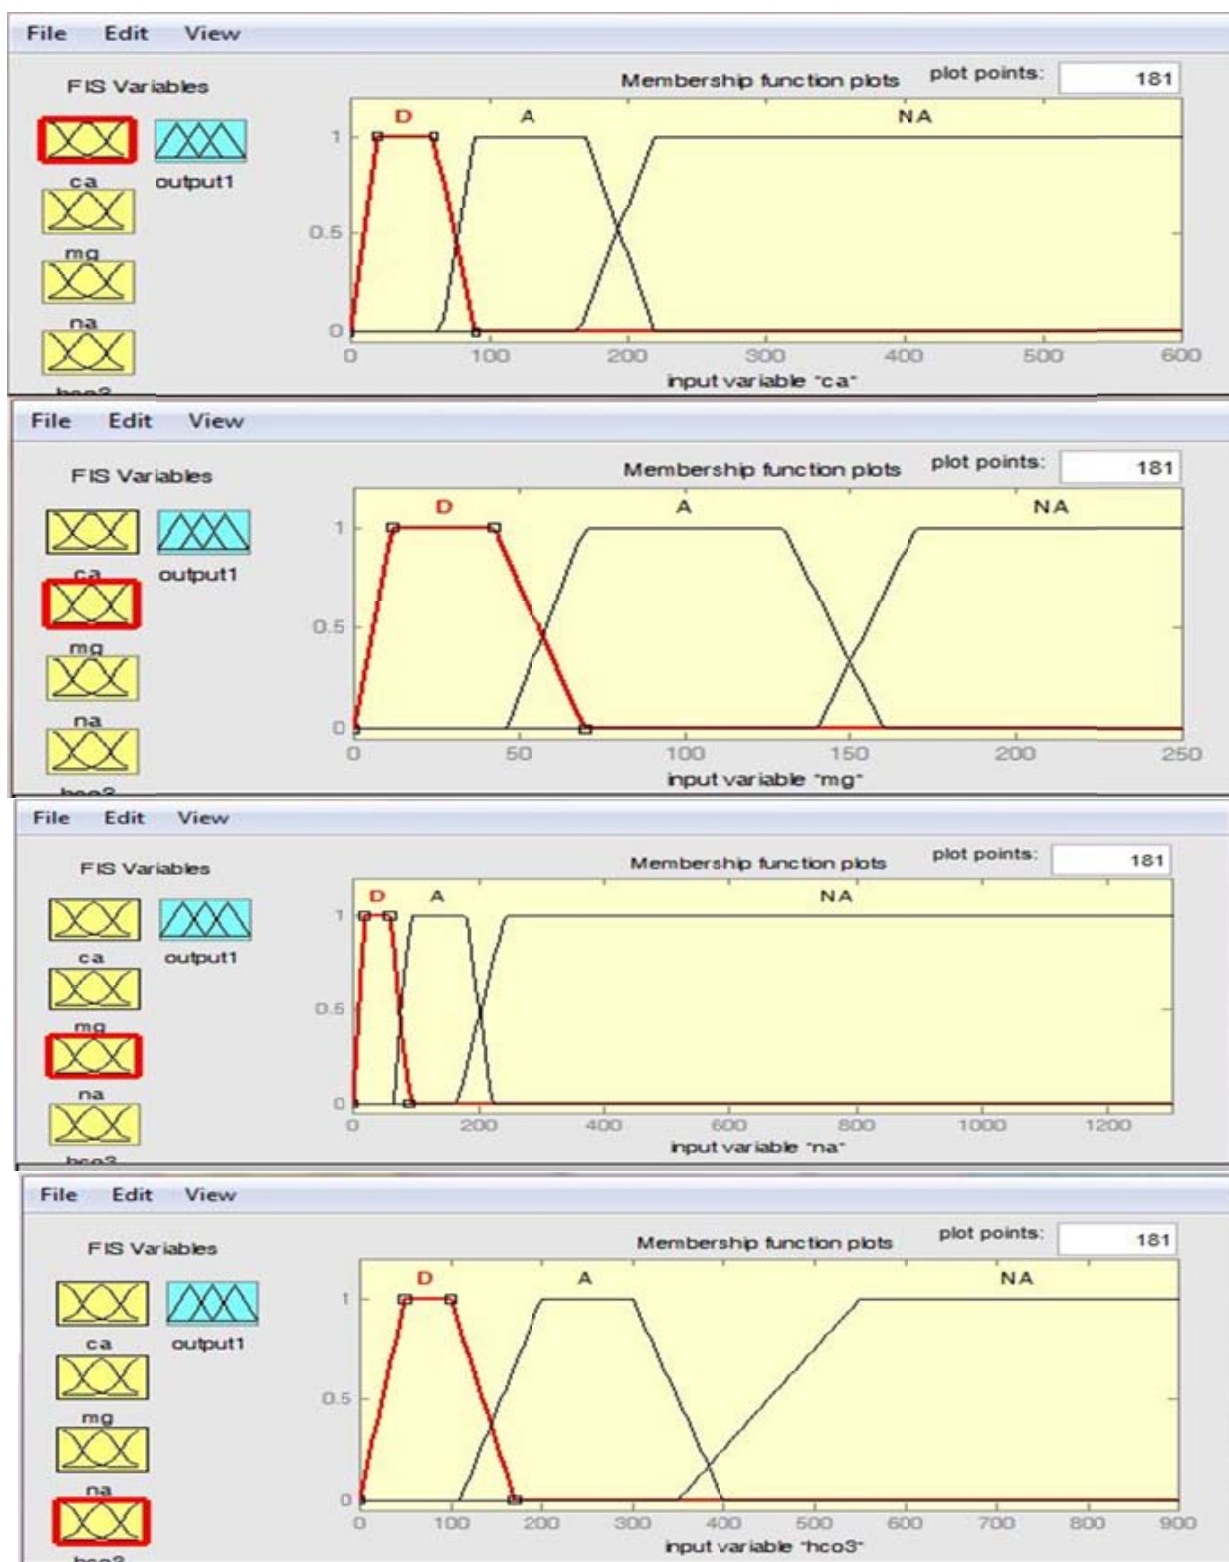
File Edit View

FIS Variables

ca
output1
mg
na
hco3

Membership function plots
plot points: 181

D A NA

1
0.5
0

0 100 200 300 400 500 600
input variable "ca"

File Edit View

FIS Variables

ca
output1
mg
na
hco3

Membership function plots
plot points: 181

D A NA

1
0.5
0

0 50 100 150 200 250
input variable "mg"

File Edit View

FIS Variables

ca
output1
mg
na
hco3

Membership function plots
plot points: 181

D A NA

1
0.5
0

0 200 400 600 800 1000 1200
input variable "na"

File Edit View

FIS Variables

ca
output1
mg
na
hco3

Membership function plots
plot points: 181

D A NA

1
0.5
0

0 100 200 300 400 500 600 700 800 900
input variable "hco3"